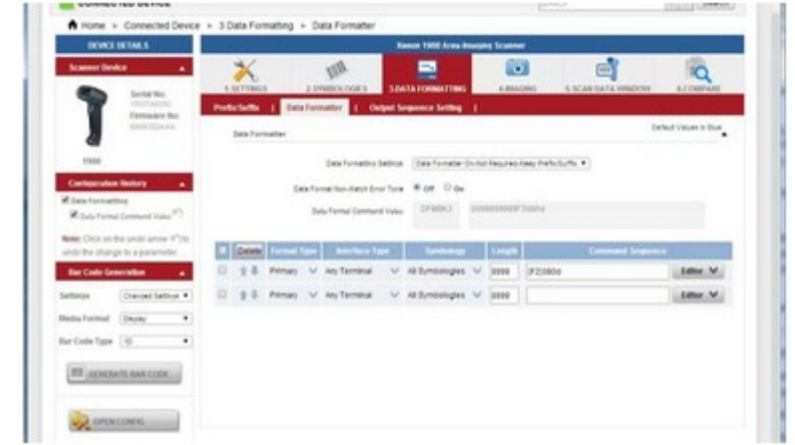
CONNECTED DEVICE

Home > Connected Device > 3 Data Formatting > Data Formatter

DEVICE DETAILS

Scanner Device

Serial No:
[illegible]
Firmware No:
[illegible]

1900

Configuration History

Data Formatting
Data Format Command Value

Note: Click on the undo arrow to undo the change to a parameter.

Bar Code Generation

Settings: Changed Settings
Media Format: Display
Bar Code Type: 1D

GENERATE BAR CODE

OPEN CONFIG

Xenon 1900 Area-Imaging Scanner

1.SETTINGS
2.SYMBOLOGIES
3.DATA FORMATTING
4.IMAGING
5.SCAN DATA WINDOW
6.COMPARE

Prefix/Suffix | Data Formatter | Output Sequence Setting |

Data Formatter

Default Values in Blue

Data Formatting Settings: Data Formatter On-Not Required-Keep Prefix/Suffix

Data Format Non-Match Error Tone: Off On

Data Format Command Value: DFM0K3 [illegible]

| | Delete | Format Type | Interface Type | Symbology | Length | Command Sequence | |
|---|---|---|---|---|---|---|---|
| | | Primary | Any Terminal | All Symbologies | 9999 | (F2)080d | Editor |
| | | Primary | Any Terminal | All Symbologies | 9999 | | Editor |